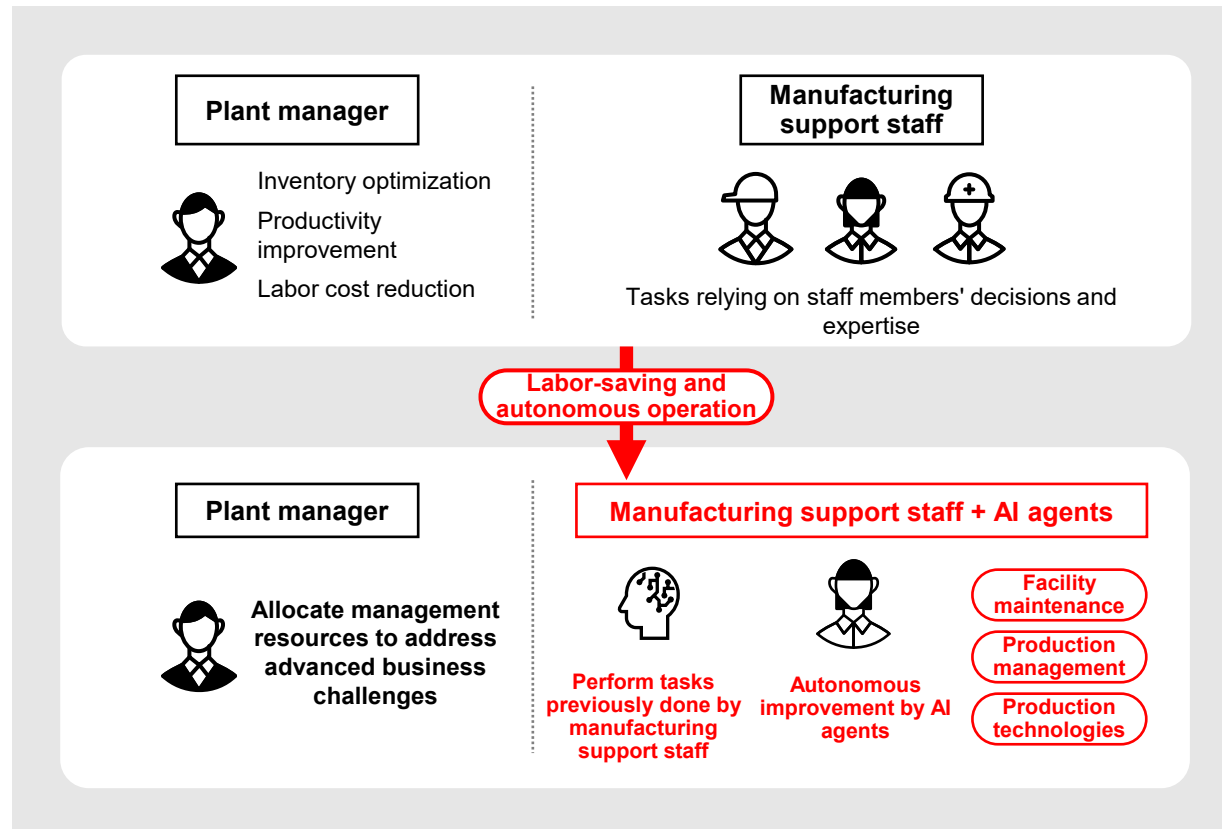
Plant manager

Inventory optimization

Productivity improvement

Labor cost reduction

Manufacturing support staff

Tasks relying on staff members' decisions and expertise

Labor-saving and autonomous operation

Plant manager

Allocate management resources to address advanced business challenges

Manufacturing support staff + AI agents

Perform tasks previously done by manufacturing support staff

Autonomous improvement by AI agents

Facility maintenance

Production management

Production technologies